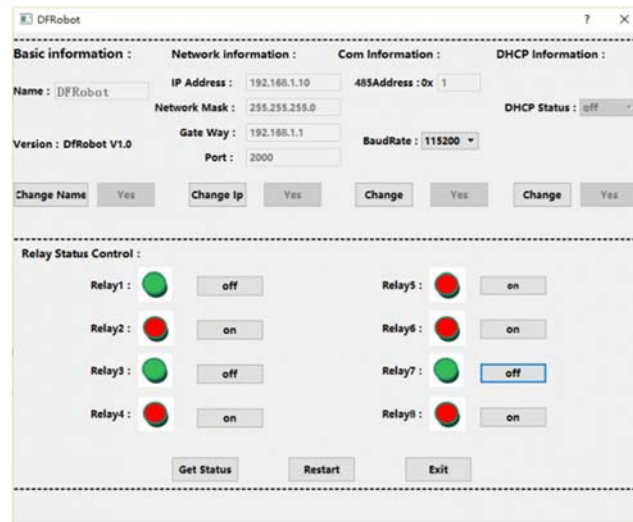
DFRobot

? ×

Basic information :

Name : DFRobot

Version : DfRobot V1.0

Change Name Yes

Network information :

IP Address : 192.168.1.10

Network Mask : 255.255.255.0

Gate Way : 192.168.1.1

Port : 2000

Change Ip Yes

Com Information :

485Address : 0x 1

BaudRate : 115200

Change Yes

DHCP Information :

DHCP Status : off

Change Yes

Relay Status Control :

Relay1 : off

Relay2 : on

Relay3 : off

Relay4 : on

Relay5 : on

Relay6 : on

Relay7 : off

Relay8 : on

Get Status Restart Exit